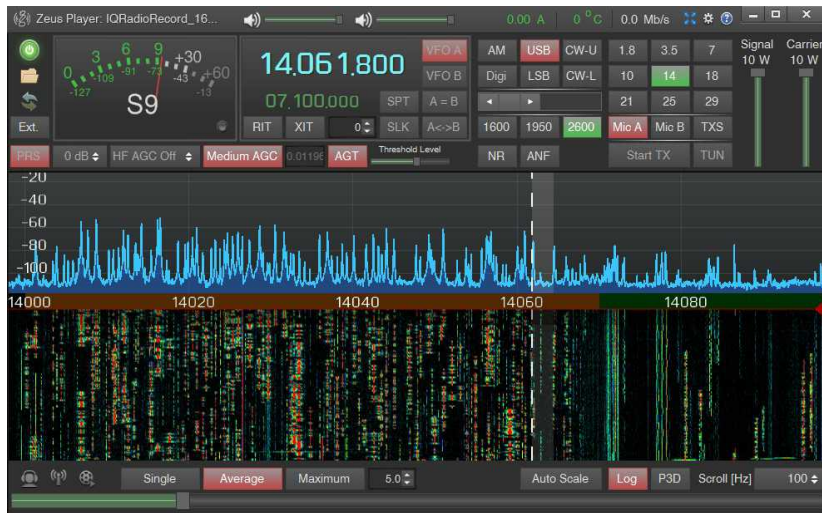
Zeus Player: IQRadioRecord_16...
0.00 A
0 °C
0.0 Mb/s
Ext.
3 6 9 +30 +60
0 -109 -91 -73 -43 -13
-127
S9
14.061.800
07.100.000
VFO A
VFO B
SPT
A = B
RIT
XIT
0
SLK
A<->B
AM
USB
CW-U
Digi
LSB
CW-L
1600
1950
2600
NR
ANF
1.8
3.5
7
10
14
18
21
25
29
Mic A
Mic B
TXS
Start TX
TUN
Signal
10 W
Carrier
10 W
PRS
0 dB
HF AGC Off
Medium AGC
0.01196
AGT
Threshold Level
-20
-40
-60
-80
-100
14000
14020
14040
14060
14080
Single
Average
Maximum
5.0
Auto Scale
Log
P3D
Scroll [Hz]
100